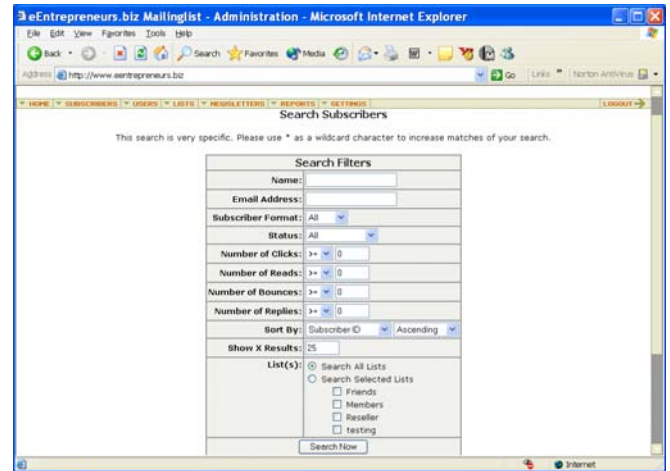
eEntrepreneurs.biz Mailinglist - Administration - Microsoft Internet Explorer

File Edit View Favorites Tools Help

Back Search Favorites Media

Address http://www.eentrepreneurs.biz Go Links Norton AntiVirus

HOME | SUBSCRIBERS | USERS | LISTS | NEWSLETTERS | REPORTS | SETTINGS | LOGOUT

Search Subscribers

This search is very specific. Please use * as a wildcard character to increase matches of your search.

| Search Filters | |
|---|---|
| Name: | |
| Email Address: | |
| Subscriber Format: | All |
| Status: | All |
| Number of Clicks: | >= 0 |
| Number of Reads: | >= 0 |
| Number of Bounces: | >= 0 |
| Number of Replies: | >= 0 |
| Sort By: | Subscriber ID Ascending |
| Show X Results: | 25 |
| List(s): | Search All Lists<br>Search Selected Lists<br>Friends<br>Members<br>Reseller<br>testing |

Search Now

Internet